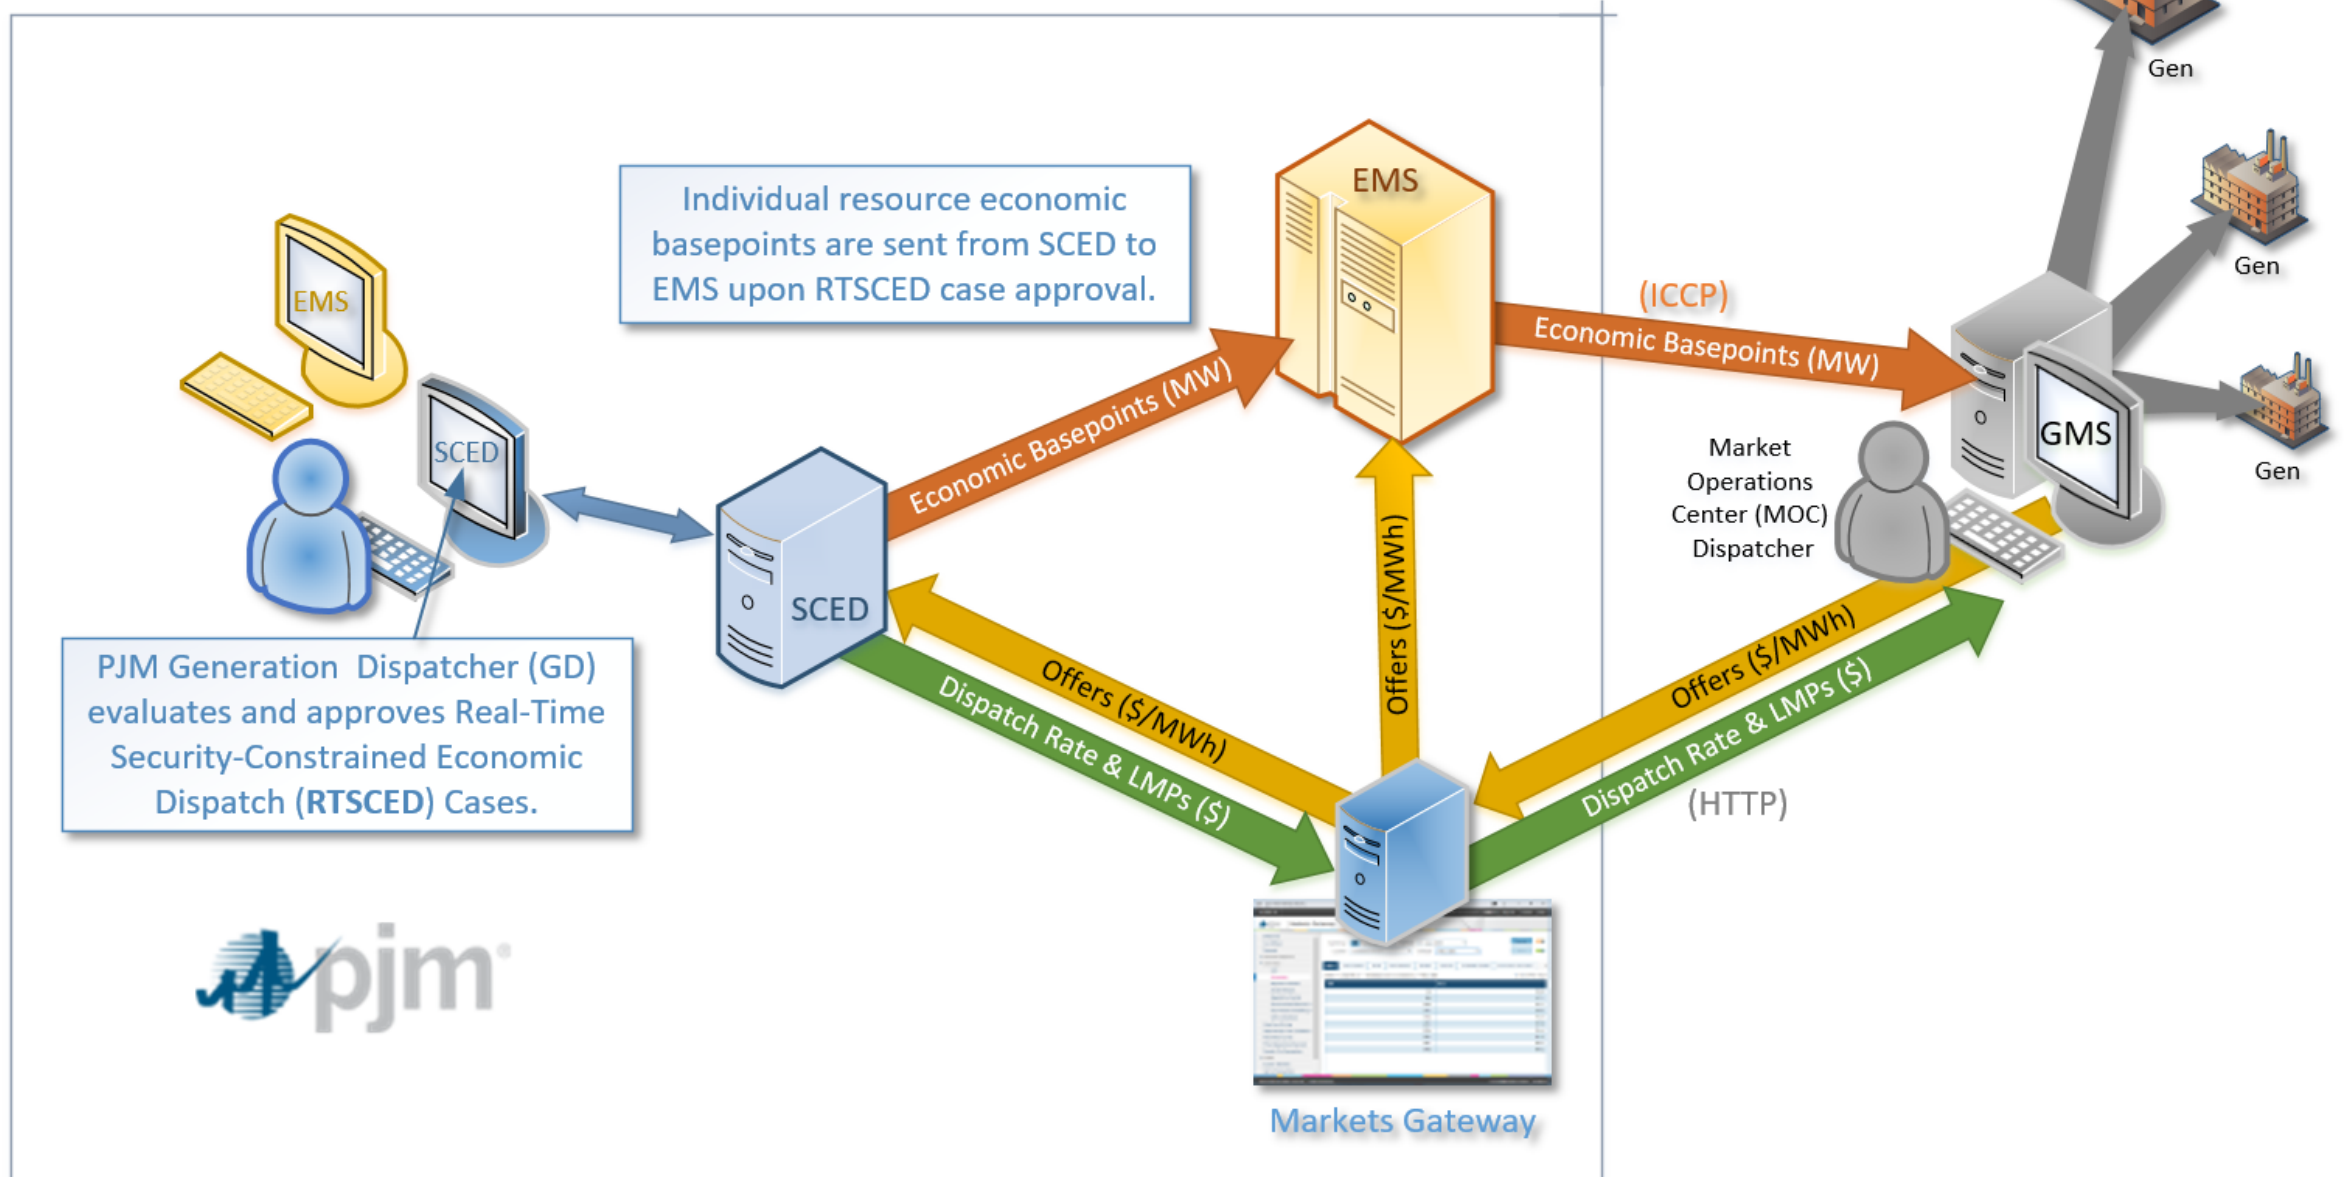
Gen

Gen

Gen

Individual resource economic basepoints are sent from SCED to EMS upon RTSCED case approval.

EMS

EMS

SCED

(ICCP)

Economic Basepoints (MW)

Economic Basepoints (MW)

GMS

Market Operations Center (MOC) Dispatcher

SCED

Offers ($/MWh)

Offers ($/MWh)

Offers ($/MWh)

Dispatch Rate & LMPs ($)

Dispatch Rate & LMPs ($)

(HTTP)

PJM Generation Dispatcher (GD) evaluates and approves Real-Time Security-Constrained Economic Dispatch (RTSCED) Cases.

pjm

Markets Gateway